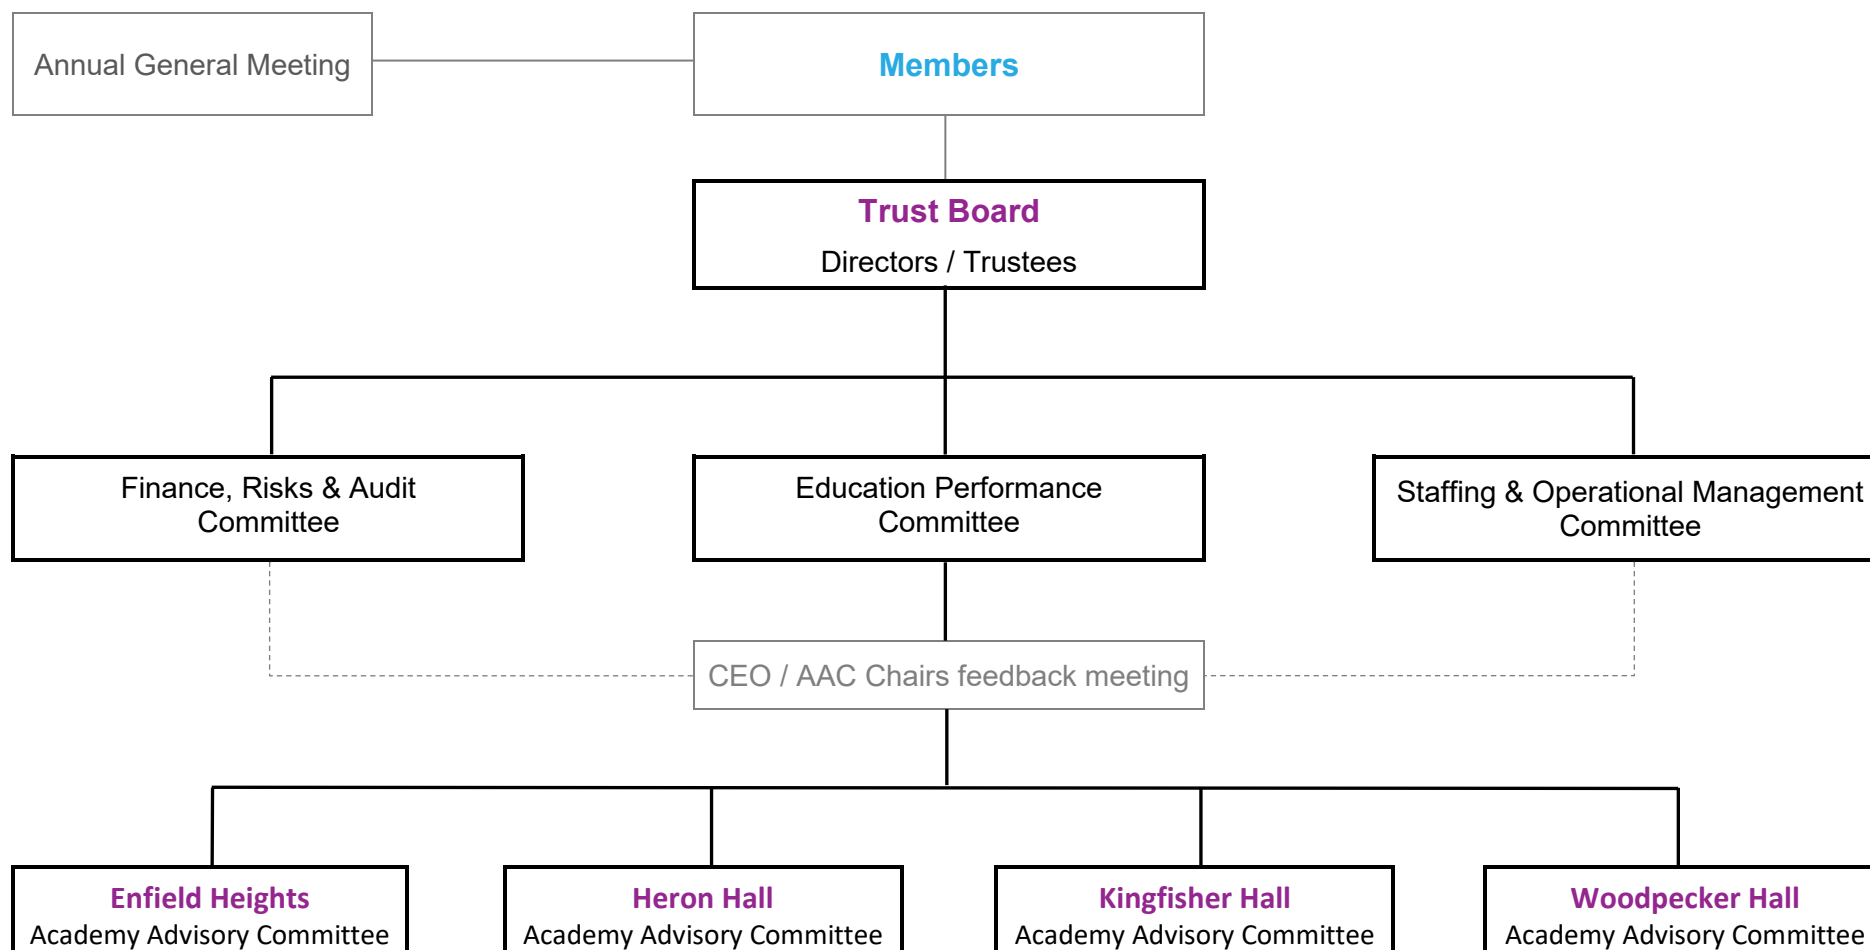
Annual General Meeting

Members

Trust Board
Directors / Trustees

Finance, Risks & Audit Committee

Education Performance Committee

Staffing & Operational Management Committee

CEO / AAC Chairs feedback meeting

Enfield Heights
Academy Advisory Committee

Heron Hall
Academy Advisory Committee

Kingfisher Hall
Academy Advisory Committee

Woodpecker Hall
Academy Advisory Committee